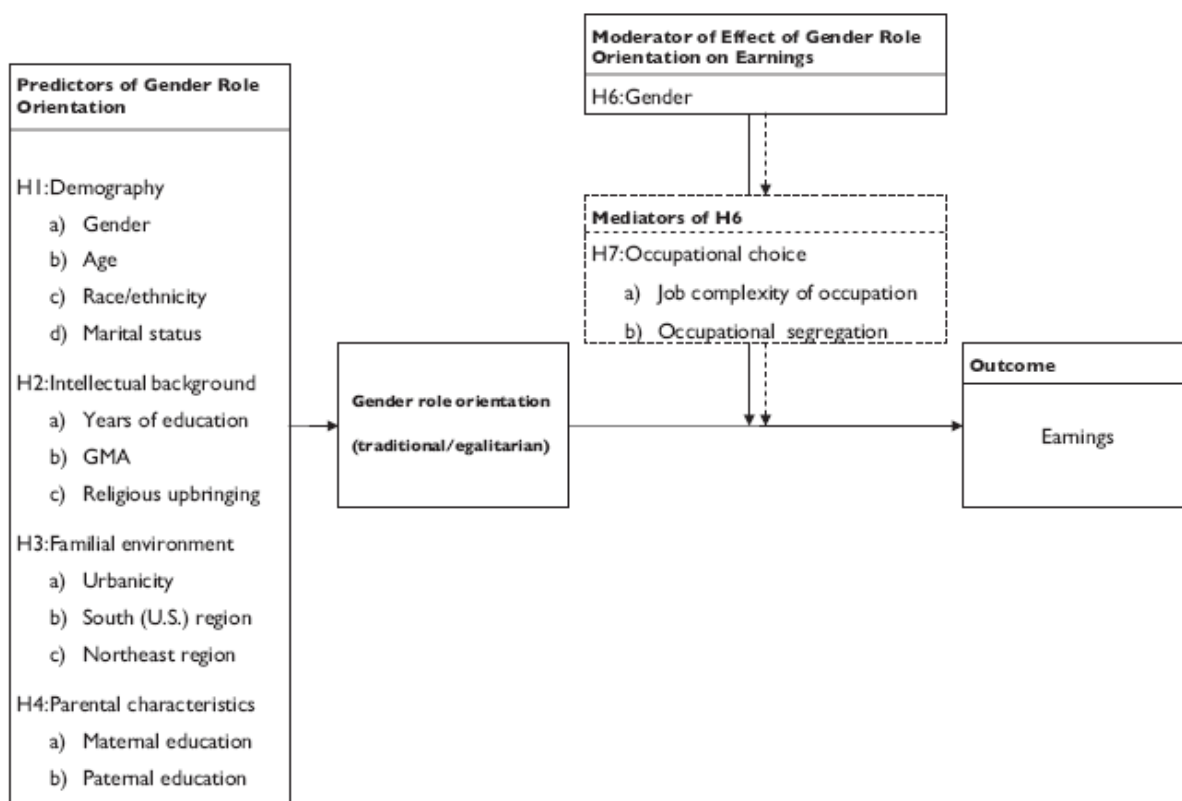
Predictors of Gender Role Orientation

H1:Demography
a) Gender
b) Age
c) Race/ethnicity
d) Marital status

H2:Intellectual background
a) Years of education
b) GMA
c) Religious upbringing

H3:Familial environment
a) Urbanicity
b) South (U.S.) region
c) Northeast region

H4:Parental characteristics
a) Maternal education
b) Paternal education

Gender role orientation
(traditional/egalitarian)

Moderator of Effect of Gender Role Orientation on Earnings
H6:Gender

Mediators of H6
H7:Occupational choice
a) Job complexity of occupation
b) Occupational segregation

Outcome
Earnings